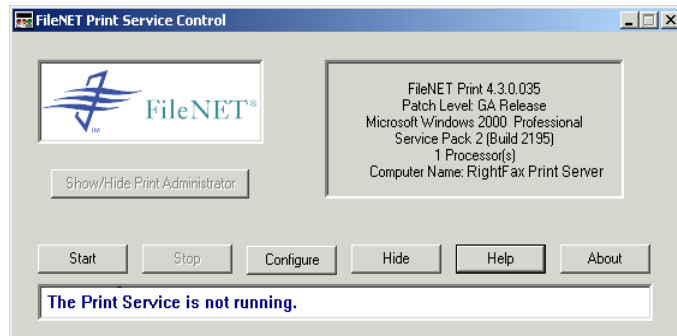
FileNET Print Service Control

FileNET®

TM

Show/Hide Print Administrator

FileNET Print 4.3.0.035
Patch Level: GA Release
Microsoft Windows 2000 Professional
Service Pack 2 (Build 2195)
1 Processor(s)
Computer Name: RightFax Print Server

Start
Stop
Configure
Hide
Help
About

The Print Service is not running.